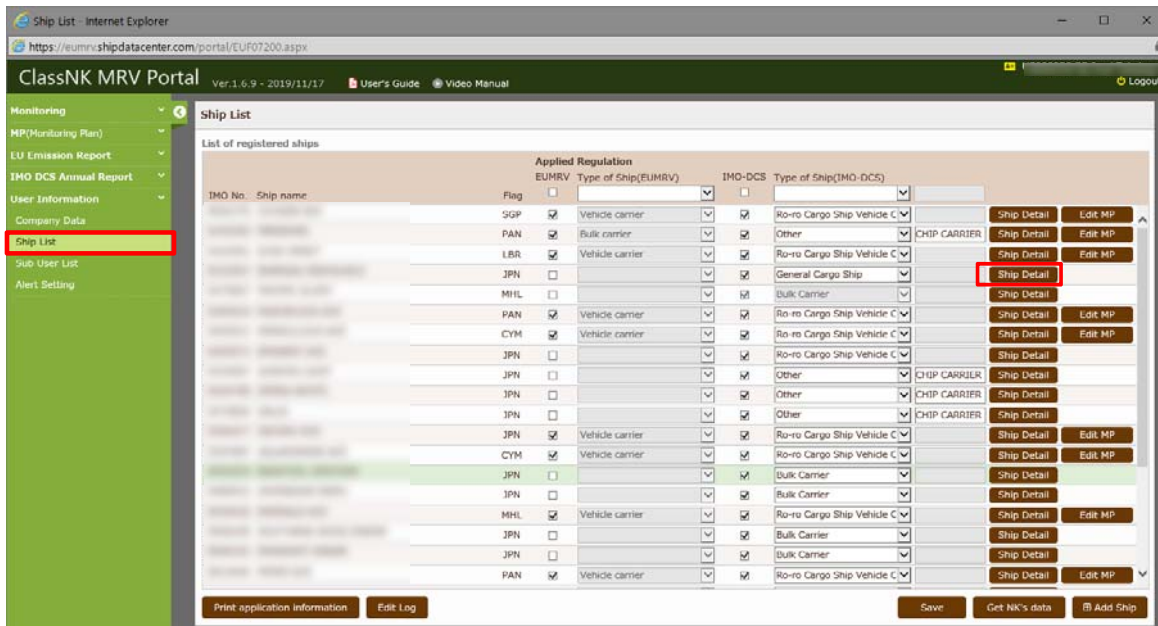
Ship List - Internet Explorer

https://eumrv.shipdatacenter.com/portal/EUF07200.aspx

ClassNK MRV Portal Ver.1.6.9 - 2019/11/17 User's Guide Video Manual

Logout

Monitoring
MP(Monitoring Plan)
EU Emission Report
IMO DCS Annual Report
User Information
Company Data
Ship List
Sub User List
Alert Setting

Ship List

List of registered ships

| IMO No. | Ship name | Flag | Applied Regulation EUMRV | Type of Ship(EUMRV) | IMO-DCS | Type of Ship(IMO-DCS) | | | |
|---|---|---|---|---|---|---|---|---|---|
| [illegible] | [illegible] | SGP | ☑ | Vehicle carrier | ☑ | Ro-ro Cargo Ship Vehicle C | | Ship Detail | Edit MP |
| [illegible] | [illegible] | PAN | ☑ | Bulk carrier | ☑ | Other | CHIP CARRIER | Ship Detail | Edit MP |
| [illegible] | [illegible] | LBR | ☑ | Vehicle carrier | ☑ | Ro-ro Cargo Ship Vehicle C | | Ship Detail | Edit MP |
| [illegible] | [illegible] | JPN | ☐ | | ☑ | General Cargo Ship | | Ship Detail | |
| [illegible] | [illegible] | MHL | ☐ | | ☑ | Bulk Carrier | | Ship Detail | |
| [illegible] | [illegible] | PAN | ☑ | Vehicle carrier | ☑ | Ro-ro Cargo Ship Vehicle C | | Ship Detail | Edit MP |
| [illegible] | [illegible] | CYM | ☑ | Vehicle carrier | ☑ | Ro-ro Cargo Ship Vehicle C | | Ship Detail | Edit MP |
| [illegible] | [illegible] | JPN | ☐ | | ☑ | Ro-ro Cargo Ship Vehicle C | | Ship Detail | |
| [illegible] | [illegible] | JPN | ☐ | | ☑ | Other | CHIP CARRIER | Ship Detail | |
| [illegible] | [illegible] | JPN | ☐ | | ☑ | Other | CHIP CARRIER | Ship Detail | |
| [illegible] | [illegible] | JPN | ☐ | | ☑ | Other | CHIP CARRIER | Ship Detail | |
| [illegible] | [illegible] | JPN | ☑ | Vehicle carrier | ☑ | Ro-ro Cargo Ship Vehicle C | | Ship Detail | Edit MP |
| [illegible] | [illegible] | CYM | ☑ | Vehicle carrier | ☑ | Ro-ro Cargo Ship Vehicle C | | Ship Detail | Edit MP |
| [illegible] | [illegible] | JPN | ☐ | | ☑ | Bulk Carrier | | Ship Detail | |
| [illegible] | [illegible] | JPN | ☐ | | ☑ | Bulk Carrier | | Ship Detail | |
| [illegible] | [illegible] | MHL | ☑ | Vehicle carrier | ☑ | Ro-ro Cargo Ship Vehicle C | | Ship Detail | Edit MP |
| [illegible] | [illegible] | JPN | ☐ | | ☑ | Bulk Carrier | | Ship Detail | |
| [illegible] | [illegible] | JPN | ☐ | | ☑ | Bulk Carrier | | Ship Detail | |
| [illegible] | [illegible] | PAN | ☑ | Vehicle carrier | ☑ | Ro-ro Cargo Ship Vehicle C | | Ship Detail | Edit MP |

Print application information | Edit Log | Save | Get NK's data | Add Ship